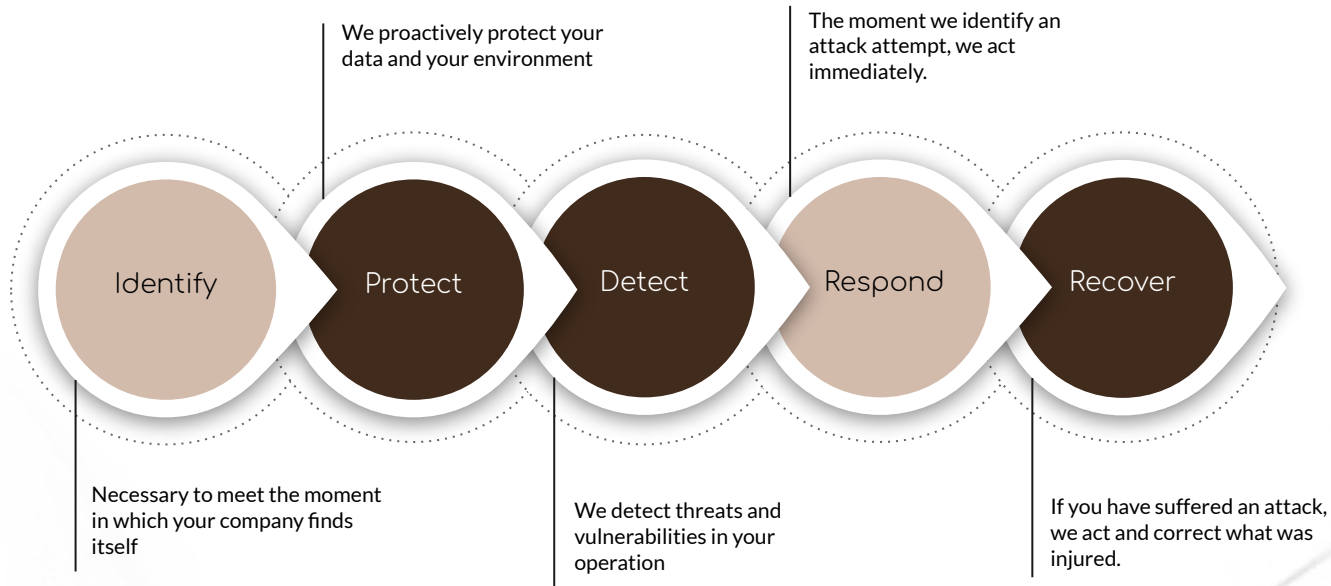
We proactively protect your data and your environment

The moment we identify an attack attempt, we act immediately.

Identify

Protect

Detect

Respond

Recover

Necessary to meet the moment in which your company finds itself

We detect threats and vulnerabilities in your operation

If you have suffered an attack, we act and correct what was injured.